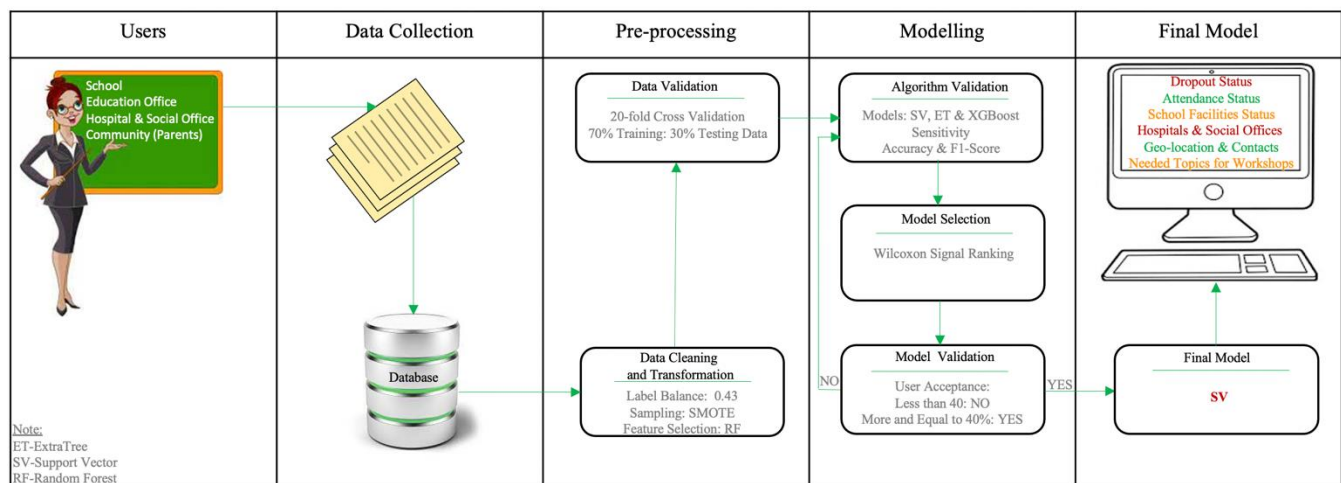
| Users | Data Collection | Pre-processing | Modelling | Final Model |
|---|---|---|---|---|

School
Education Office
Hospital & Social Office
Community (Parents)

Note:
ET-ExtraTree
SV-Support Vector
RF-Random Forest

Database

Data Validation
20-fold Cross Validation
70% Training: 30% Testing Data

Data Cleaning and Transformation
Label Balance: 0.43
Sampling: SMOTE
Feature Selection: RF

Algorithm Validation
Models: SV, ET & XGBoost
Sensitivity
Accuracy & F1-Score

Model Selection
Wilcoxon Signal Ranking

Model Validation
User Acceptance:
Less than 40: NO
More and Equal to 40%: YES

NO

YES

Dropout Status
Attendance Status
School Facilities Status
Hospitals & Social Offices
Geo-location & Contacts
Needed Topics for Workshops

Final Model
SV